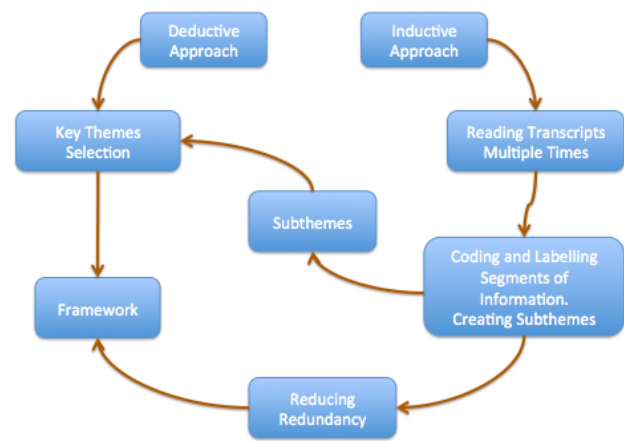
Deductive Approach

Inductive Approach

Key Themes Selection

Reading Transcripts Multiple Times

Subthemes

Coding and Labelling Segments of Information. Creating Subthemes

Framework

Reducing Redundancy